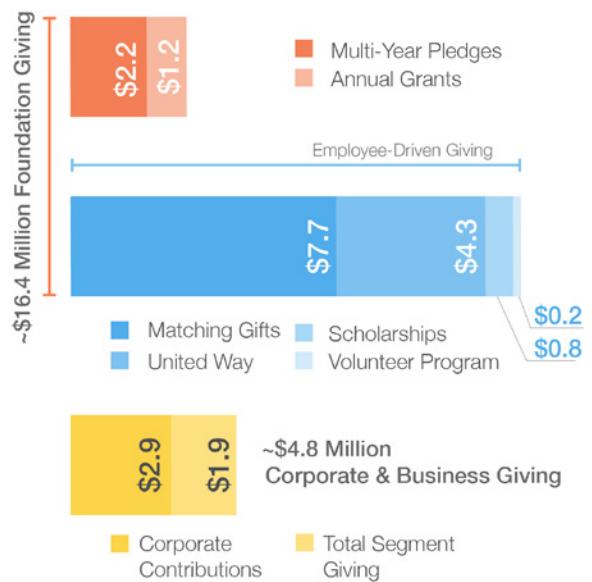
~$16.4 Million Foundation Giving

$2.2
$1.2

Multi-Year Pledges
Annual Grants

Employee-Driven Giving

$7.7
$4.3

$0.2
$0.8

Matching Gifts
United Way
Scholarships
Volunteer Program

$2.9
$1.9

~$4.8 Million
Corporate & Business Giving

Corporate Contributions
Total Segment Giving